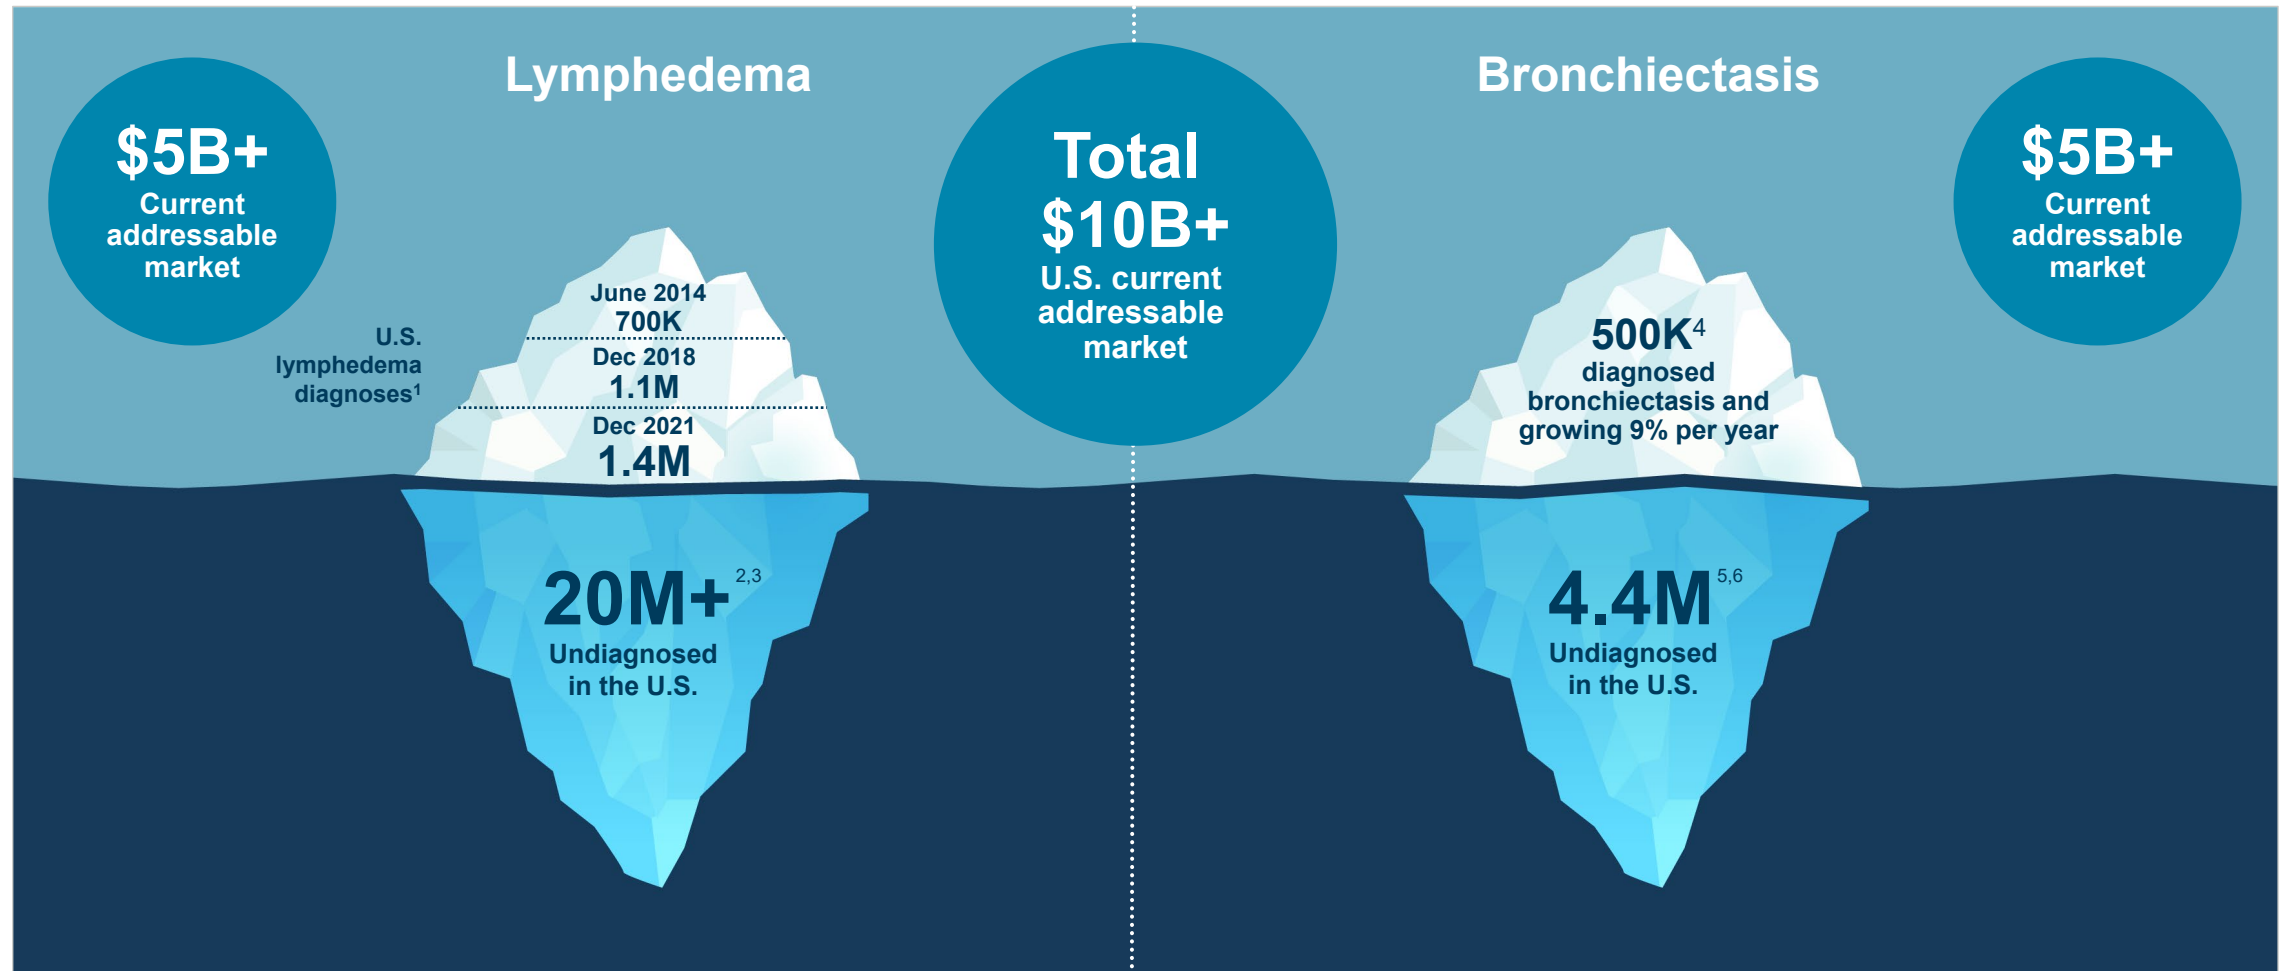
Lymphedema

$5B+
Current addressable market

U.S. lymphedema diagnoses$^1$

June 2014
700K

Dec 2018
1.1M

Dec 2021
1.4M

20M+$^{2,3}$
Undiagnosed in the U.S.

Total
$10B+
U.S. current addressable market

Bronchiectasis

$5B+
Current addressable market

500K$^4$
diagnosed bronchiectasis and growing 9% per year

4.4M$^{5,6}$
Undiagnosed in the U.S.